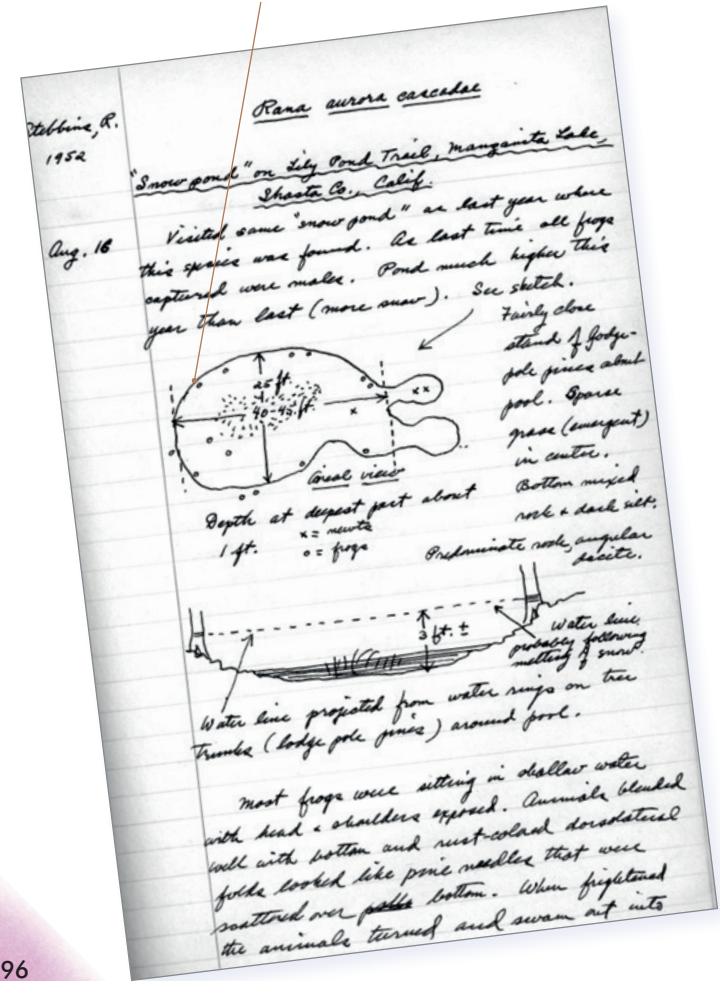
Stebbins, R.
1952

Rana aurora cascadae

"Snow pond" on Lily Pond Trail, Manzanita Lake, Shasta Co. Calif.

Aug. 16

Visited same "snow pond" as last year where this species was found. As last time all frogs captured were males. Pond much higher this year than last (more snow). See sketch.

Fairly close stand of lodgepole pines about pool. Sparse grass (emergent) in center. Bottom mixed rock & dark silt.

25 ft.
40-45 ft.
x x
Areal view
Depth at deepest part about 1 ft.
x = newts
o = frogs

Predominate rock, angular dacite.

3 ft. ±
Water line probably following melting of snow.

Water line projected from water rings on tree trunks (lodge pole pines) around pool.

Most frogs were sitting in shallow water with head & shoulders exposed. Animals blended well with bottom and rust-colored dorsolateral folds looked like pine needles that were scattered over pond bottom. When frightened the animals turned and swam out into

96